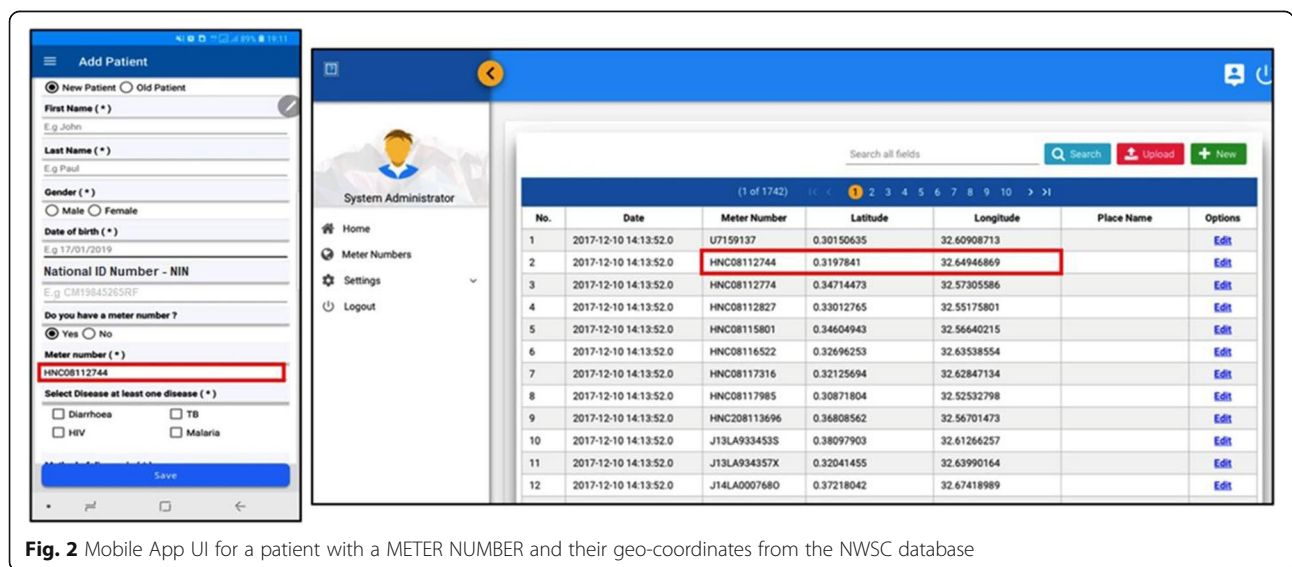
89% 19:11

Add Patient

New Patient Old Patient

First Name ( * )

E.g John

Last Name ( * )

E.g Paul

Gender ( * )

Male Female

Date of birth ( * )

E.g 17/01/2019

National ID Number - NIN

E.g CM19845265RF

Do you have a meter number ?

Yes No

Meter number ( * )

HNC08112744

Select Disease at least one disease ( * )

Diarrhoea TB

HIV Malaria

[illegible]

Save

System Administrator

Home

Meter Numbers

Settings

Logout

Search all fields

Search Upload New

(1 of 1742) 1 2 3 4 5 6 7 8 9 10

| No. | Date | Meter Number | Latitude | Longitude | Place Name | Options |
|---|---|---|---|---|---|---|
| 1 | 2017-12-10 14:13:52.0 | U7159137 | 0.30150635 | 32.60908713 | | Edit |
| 2 | 2017-12-10 14:13:52.0 | HNC08112744 | 0.3197841 | 32.64946869 | | Edit |
| 3 | 2017-12-10 14:13:52.0 | HNC08112774 | 0.34714473 | 32.57305586 | | Edit |
| 4 | 2017-12-10 14:13:52.0 | HNC08112827 | 0.33012765 | 32.55175801 | | Edit |
| 5 | 2017-12-10 14:13:52.0 | HNC08115801 | 0.34604943 | 32.56640215 | | Edit |
| 6 | 2017-12-10 14:13:52.0 | HNC08116522 | 0.32696253 | 32.63538554 | | Edit |
| 7 | 2017-12-10 14:13:52.0 | HNC08117316 | 0.32125694 | 32.62847134 | | Edit |
| 8 | 2017-12-10 14:13:52.0 | HNC08117985 | 0.30871804 | 32.52532798 | | Edit |
| 9 | 2017-12-10 14:13:52.0 | HNC208113696 | 0.36808562 | 32.56701473 | | Edit |
| 10 | 2017-12-10 14:13:52.0 | J13LA933453S | 0.38097903 | 32.61266257 | | Edit |
| 11 | 2017-12-10 14:13:52.0 | J13LA934357X | 0.32041455 | 32.63990164 | | Edit |
| 12 | 2017-12-10 14:13:52.0 | J14LA000768O | 0.37218042 | 32.67418989 | | Edit |

**Fig. 2** Mobile App UI for a patient with a METER NUMBER and their geo-coordinates from the NWSC database